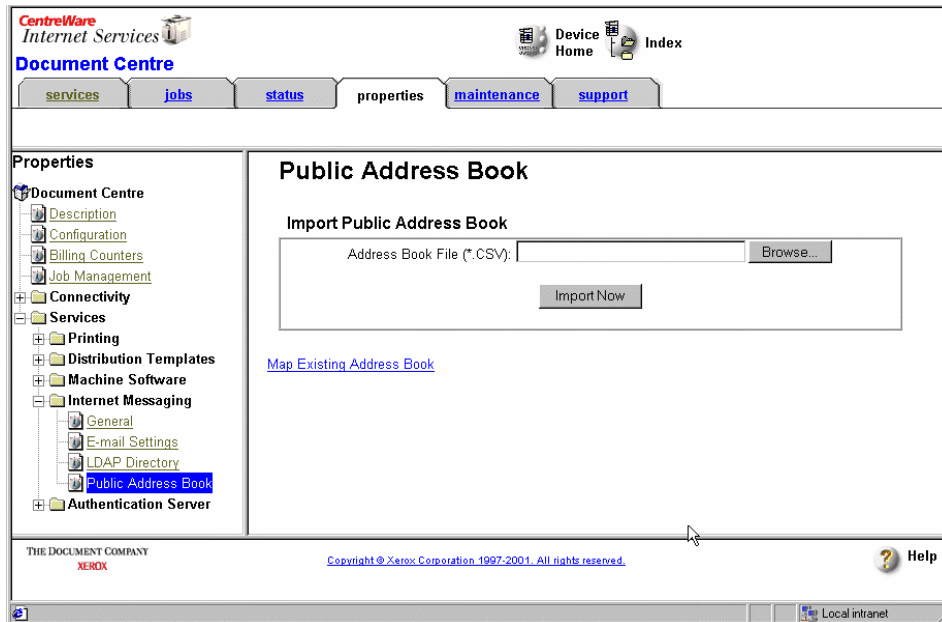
CentreWare
Internet Services
Document Centre

Device Home
Index

services
jobs
status
properties
maintenance
support

Properties

Document Centre
Description
Configuration
Billing Counters
Job Management
Connectivity
Services
Printing
Distribution Templates
Machine Software
Internet Messaging
General
E-mail Settings
LDAP Directory
Public Address Book
Authentication Server

Public Address Book

Import Public Address Book

Address Book File (*.CSV):
Browse...
Import Now

Map Existing Address Book

THE DOCUMENT COMPANY
XEROX

Copyright © Xerox Corporation 1997-2001. All rights reserved.

Help

Local intranet